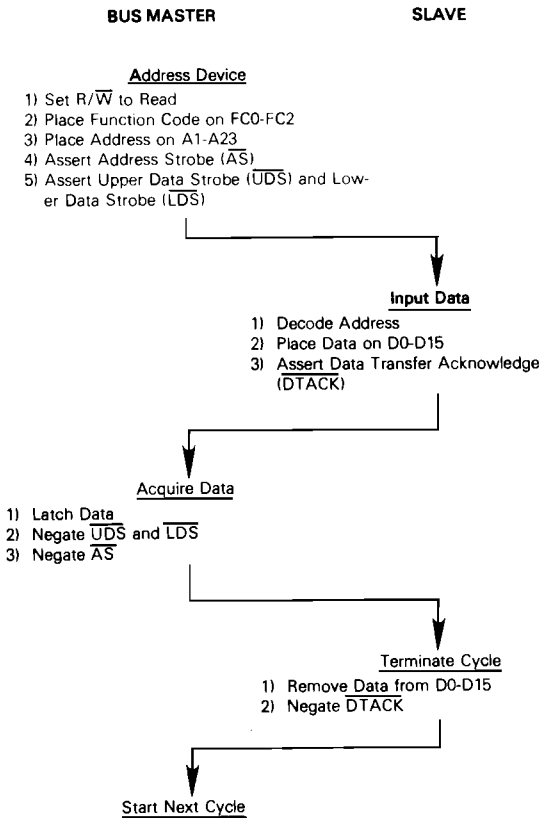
BUS MASTER

SLAVE

Address Device

1) Set R/$\overline{W}$ to Read
2) Place Function Code on FC0-FC2
3) Place Address on A1-A23
4) Assert Address Strobe ($\overline{AS}$)
5) Assert Upper Data Strobe ($\overline{UDS}$) and Lower Data Strobe ($\overline{LDS}$)

Input Data

1) Decode Address
2) Place Data on D0-D15
3) Assert Data Transfer Acknowledge ($\overline{DTACK}$)

Acquire Data

1) Latch Data
2) Negate $\overline{UDS}$ and $\overline{LDS}$
3) Negate $\overline{AS}$

Terminate Cycle

1) Remove Data from D0-D15
2) Negate $\overline{DTACK}$

Start Next Cycle